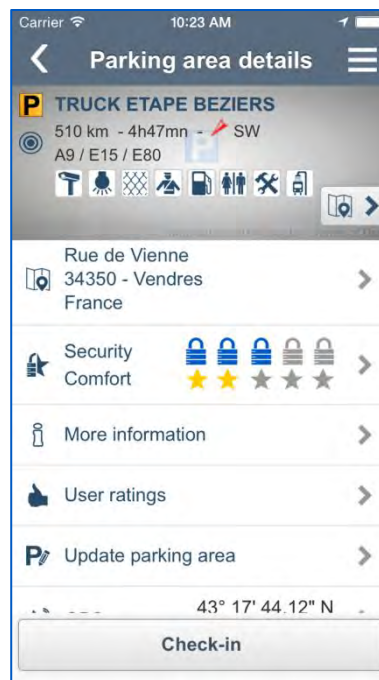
Carrier 10:23 AM

Parking area details

P TRUCK ETAPE BEZIERS

510 km - 4h47mn - SW

A9 / E15 / E80

Rue de Vienne
34350 - Vendres
France

Security
Comfort

More information

User ratings

Update parking area

43° 17' 44.12" N

Check-in